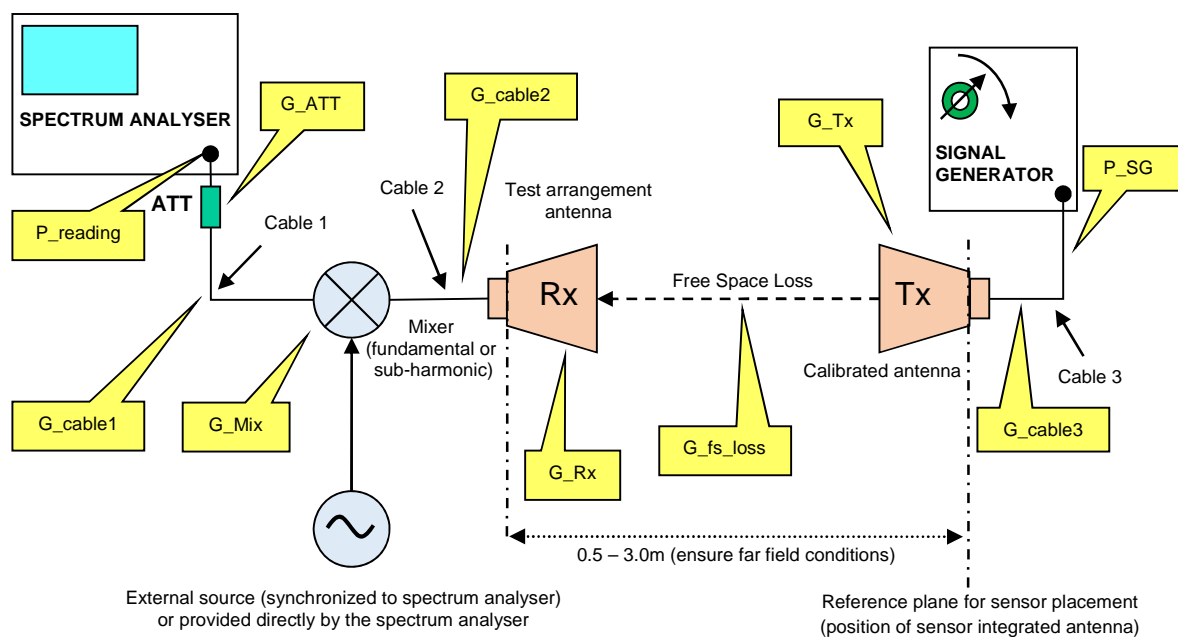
SPECTRUM ANALYSER

G_ATT

G_cable2

G_Tx

SIGNAL GENERATOR

P_SG

ATT

P_reading

Cable 1

Cable 2

Test arrangement antenna

Rx

Free Space Loss

Tx

Mixer (fundamental or sub-harmonic)

Calibrated antenna

Cable 3

G_cable1

G_Mix

G_Rx

G_fs_loss

G_cable3

0.5 – 3.0m (ensure far field conditions)

External source (synchronized to spectrum analyser) or provided directly by the spectrum analyser

Reference plane for sensor placement (position of sensor integrated antenna)